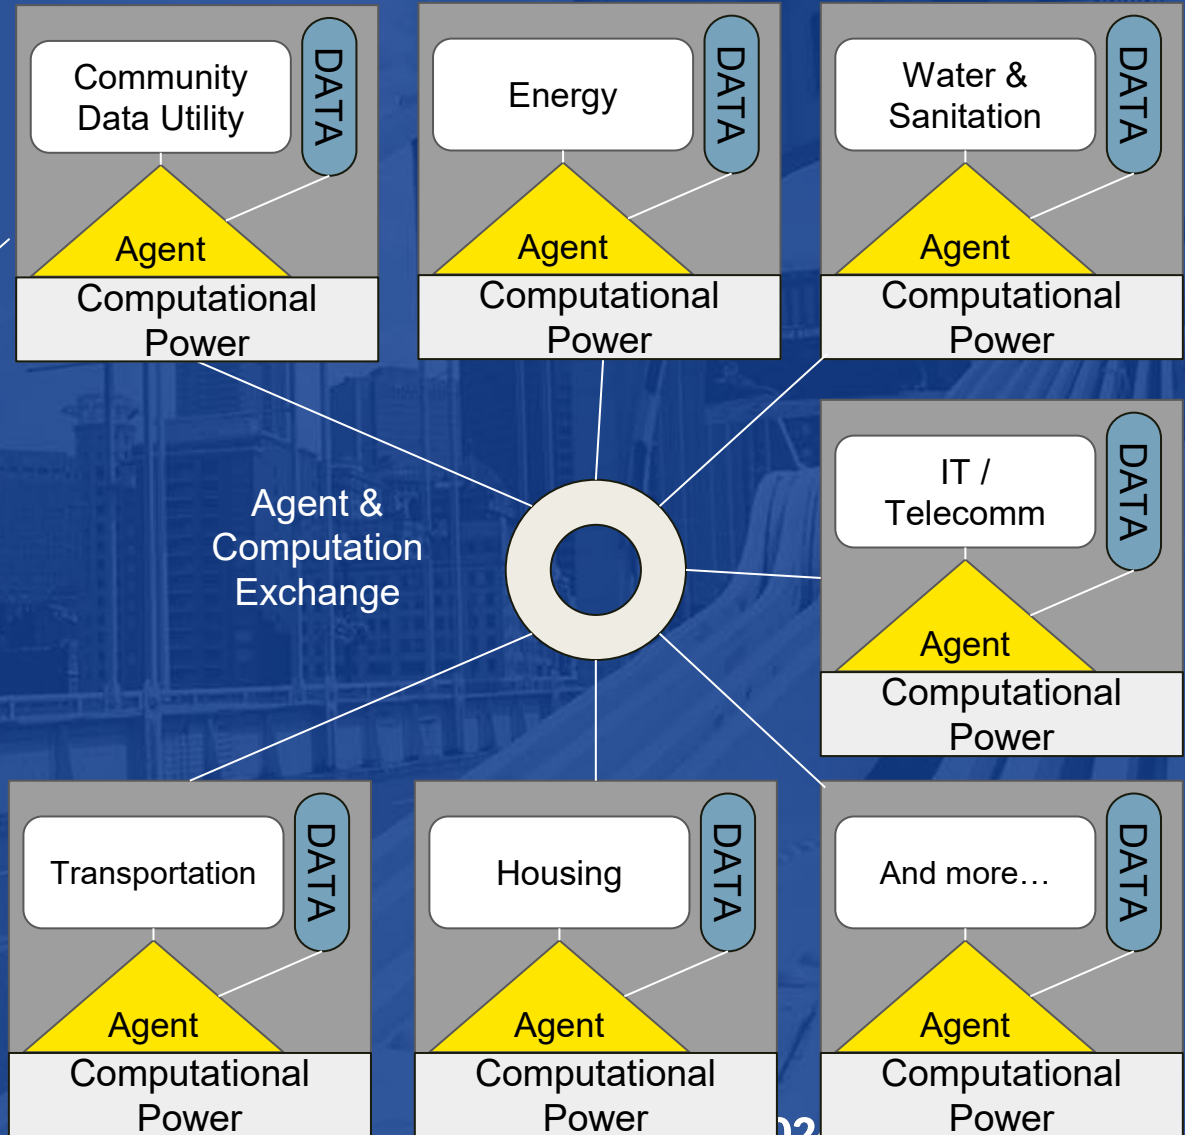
Community Data Utility

DATA

Agent

Computational Power

Energy

DATA

Agent

Computational Power

Water & Sanitation

DATA

Agent

Computational Power

Agent & Computation Exchange

IT / Telecomm

DATA

Agent

Computational Power

Transportation

DATA

Agent

Computational Power

Housing

DATA

Agent

Computational Power

And more…

DATA

Agent

Computational Power

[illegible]